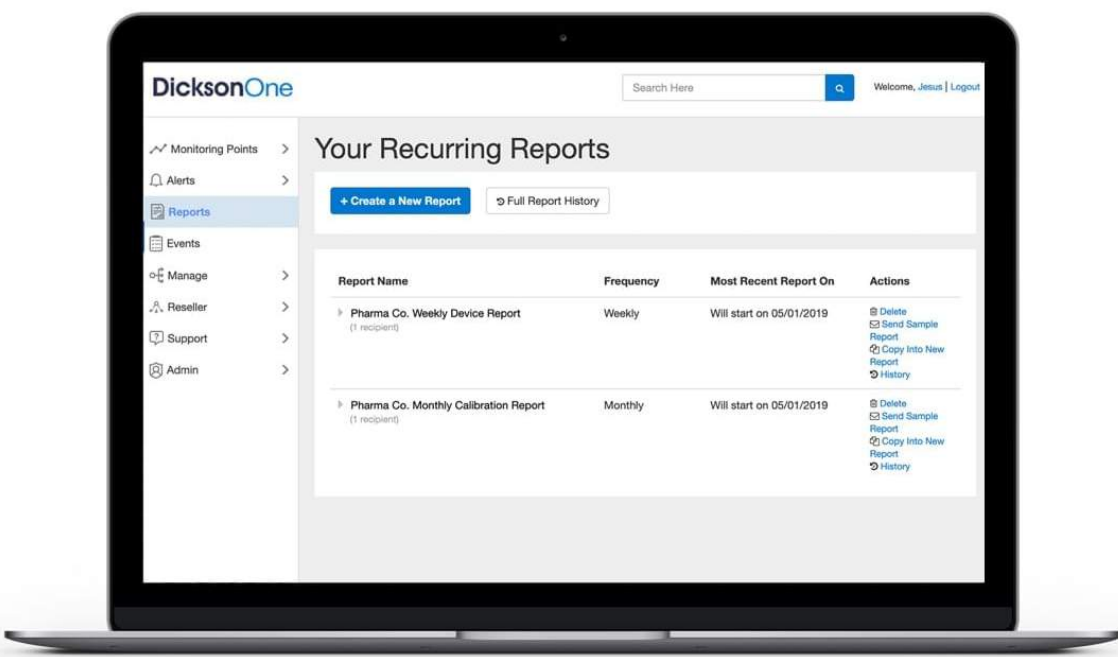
DicksonOne

Search Here

Welcome, Jesus | Logout

Monitoring Points
Alerts
Reports
Events
Manage
Reseller
Support
Admin

Your Recurring Reports

+ Create a New Report

Full Report History

| Report Name | Frequency | Most Recent Report On | Actions |
|---|---|---|---|
| Pharma Co. Weekly Device Report (1 recipient) | Weekly | Will start on 05/01/2019 | Delete Send Sample Report Copy Into New Report History |
| Pharma Co. Monthly Calibration Report (1 recipient) | Monthly | Will start on 05/01/2019 | Delete Send Sample Report Copy Into New Report History |